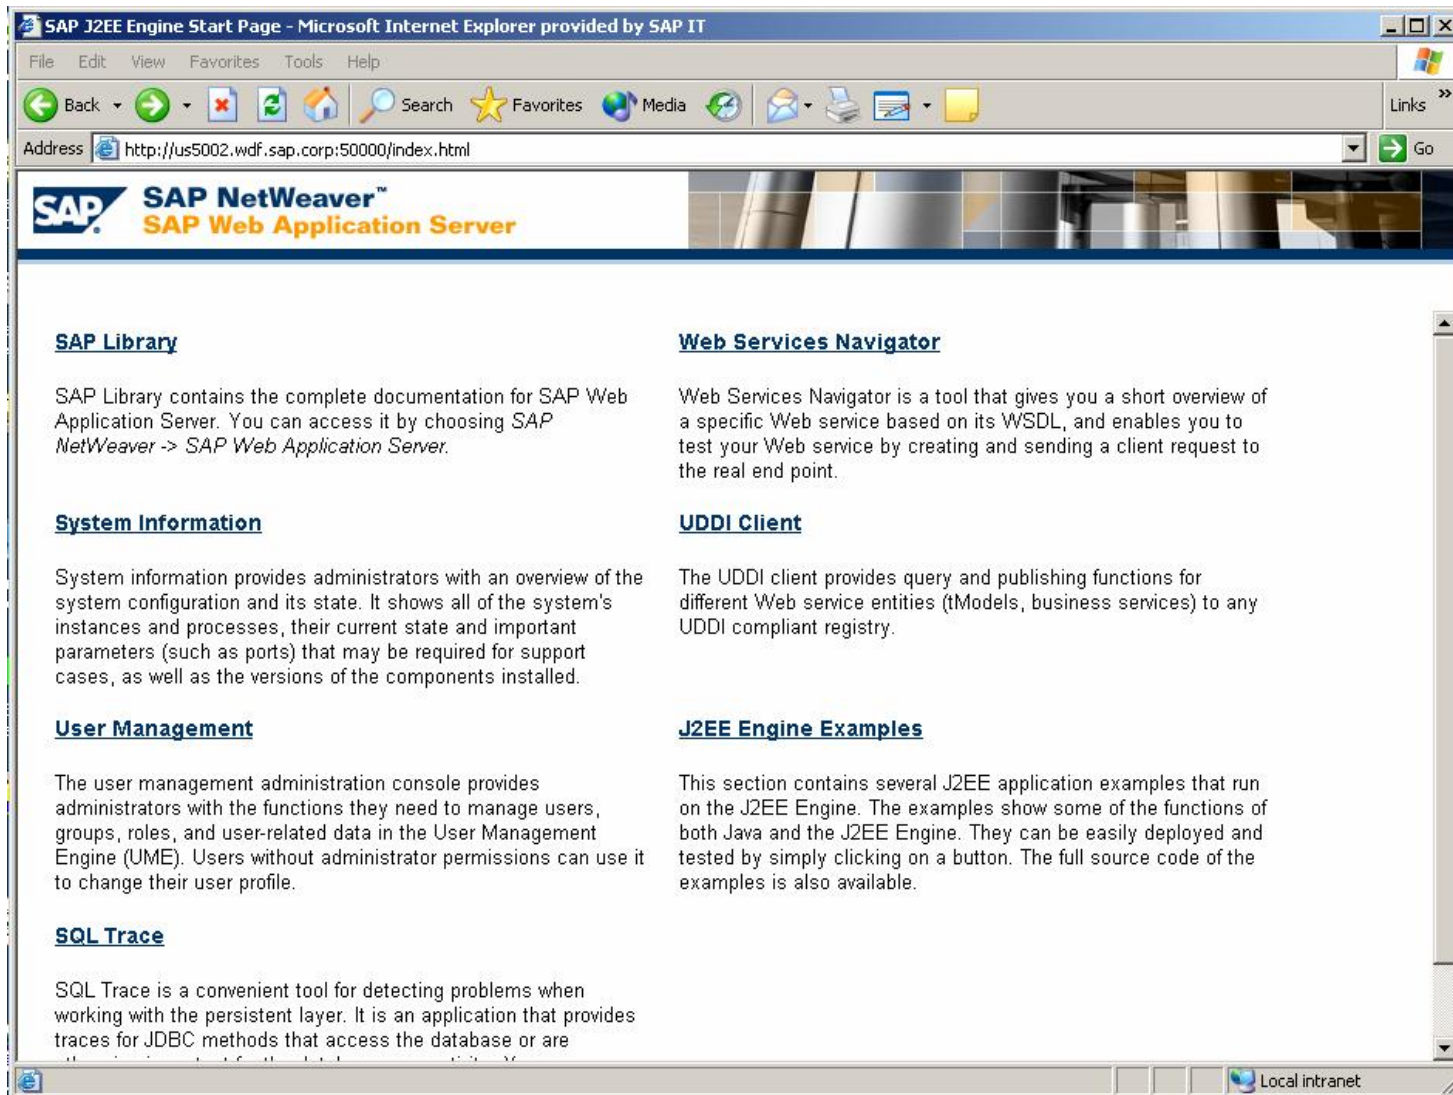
SAP J2EE Engine Start Page - Microsoft Internet Explorer provided by SAP IT

File Edit View Favorites Tools Help

Back Search Favorites Media Links

Address http://us5002.wdf.sap.corp:50000/index.html Go

SAP NetWeaver™
SAP Web Application Server

SAP Library

SAP Library contains the complete documentation for SAP Web Application Server. You can access it by choosing SAP NetWeaver -> SAP Web Application Server.

System Information

System information provides administrators with an overview of the system configuration and its state. It shows all of the system's instances and processes, their current state and important parameters (such as ports) that may be required for support cases, as well as the versions of the components installed.

User Management

The user management administration console provides administrators with the functions they need to manage users, groups, roles, and user-related data in the User Management Engine (UME). Users without administrator permissions can use it to change their user profile.

SQL Trace

SQL Trace is a convenient tool for detecting problems when working with the persistent layer. It is an application that provides traces for JDBC methods that access the database or are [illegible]

Web Services Navigator

Web Services Navigator is a tool that gives you a short overview of a specific Web service based on its WSDL, and enables you to test your Web service by creating and sending a client request to the real end point.

UDDI Client

The UDDI client provides query and publishing functions for different Web service entities (tModels, business services) to any UDDI compliant registry.

J2EE Engine Examples

This section contains several J2EE application examples that run on the J2EE Engine. The examples show some of the functions of both Java and the J2EE Engine. They can be easily deployed and tested by simply clicking on a button. The full source code of the examples is also available.

Local intranet